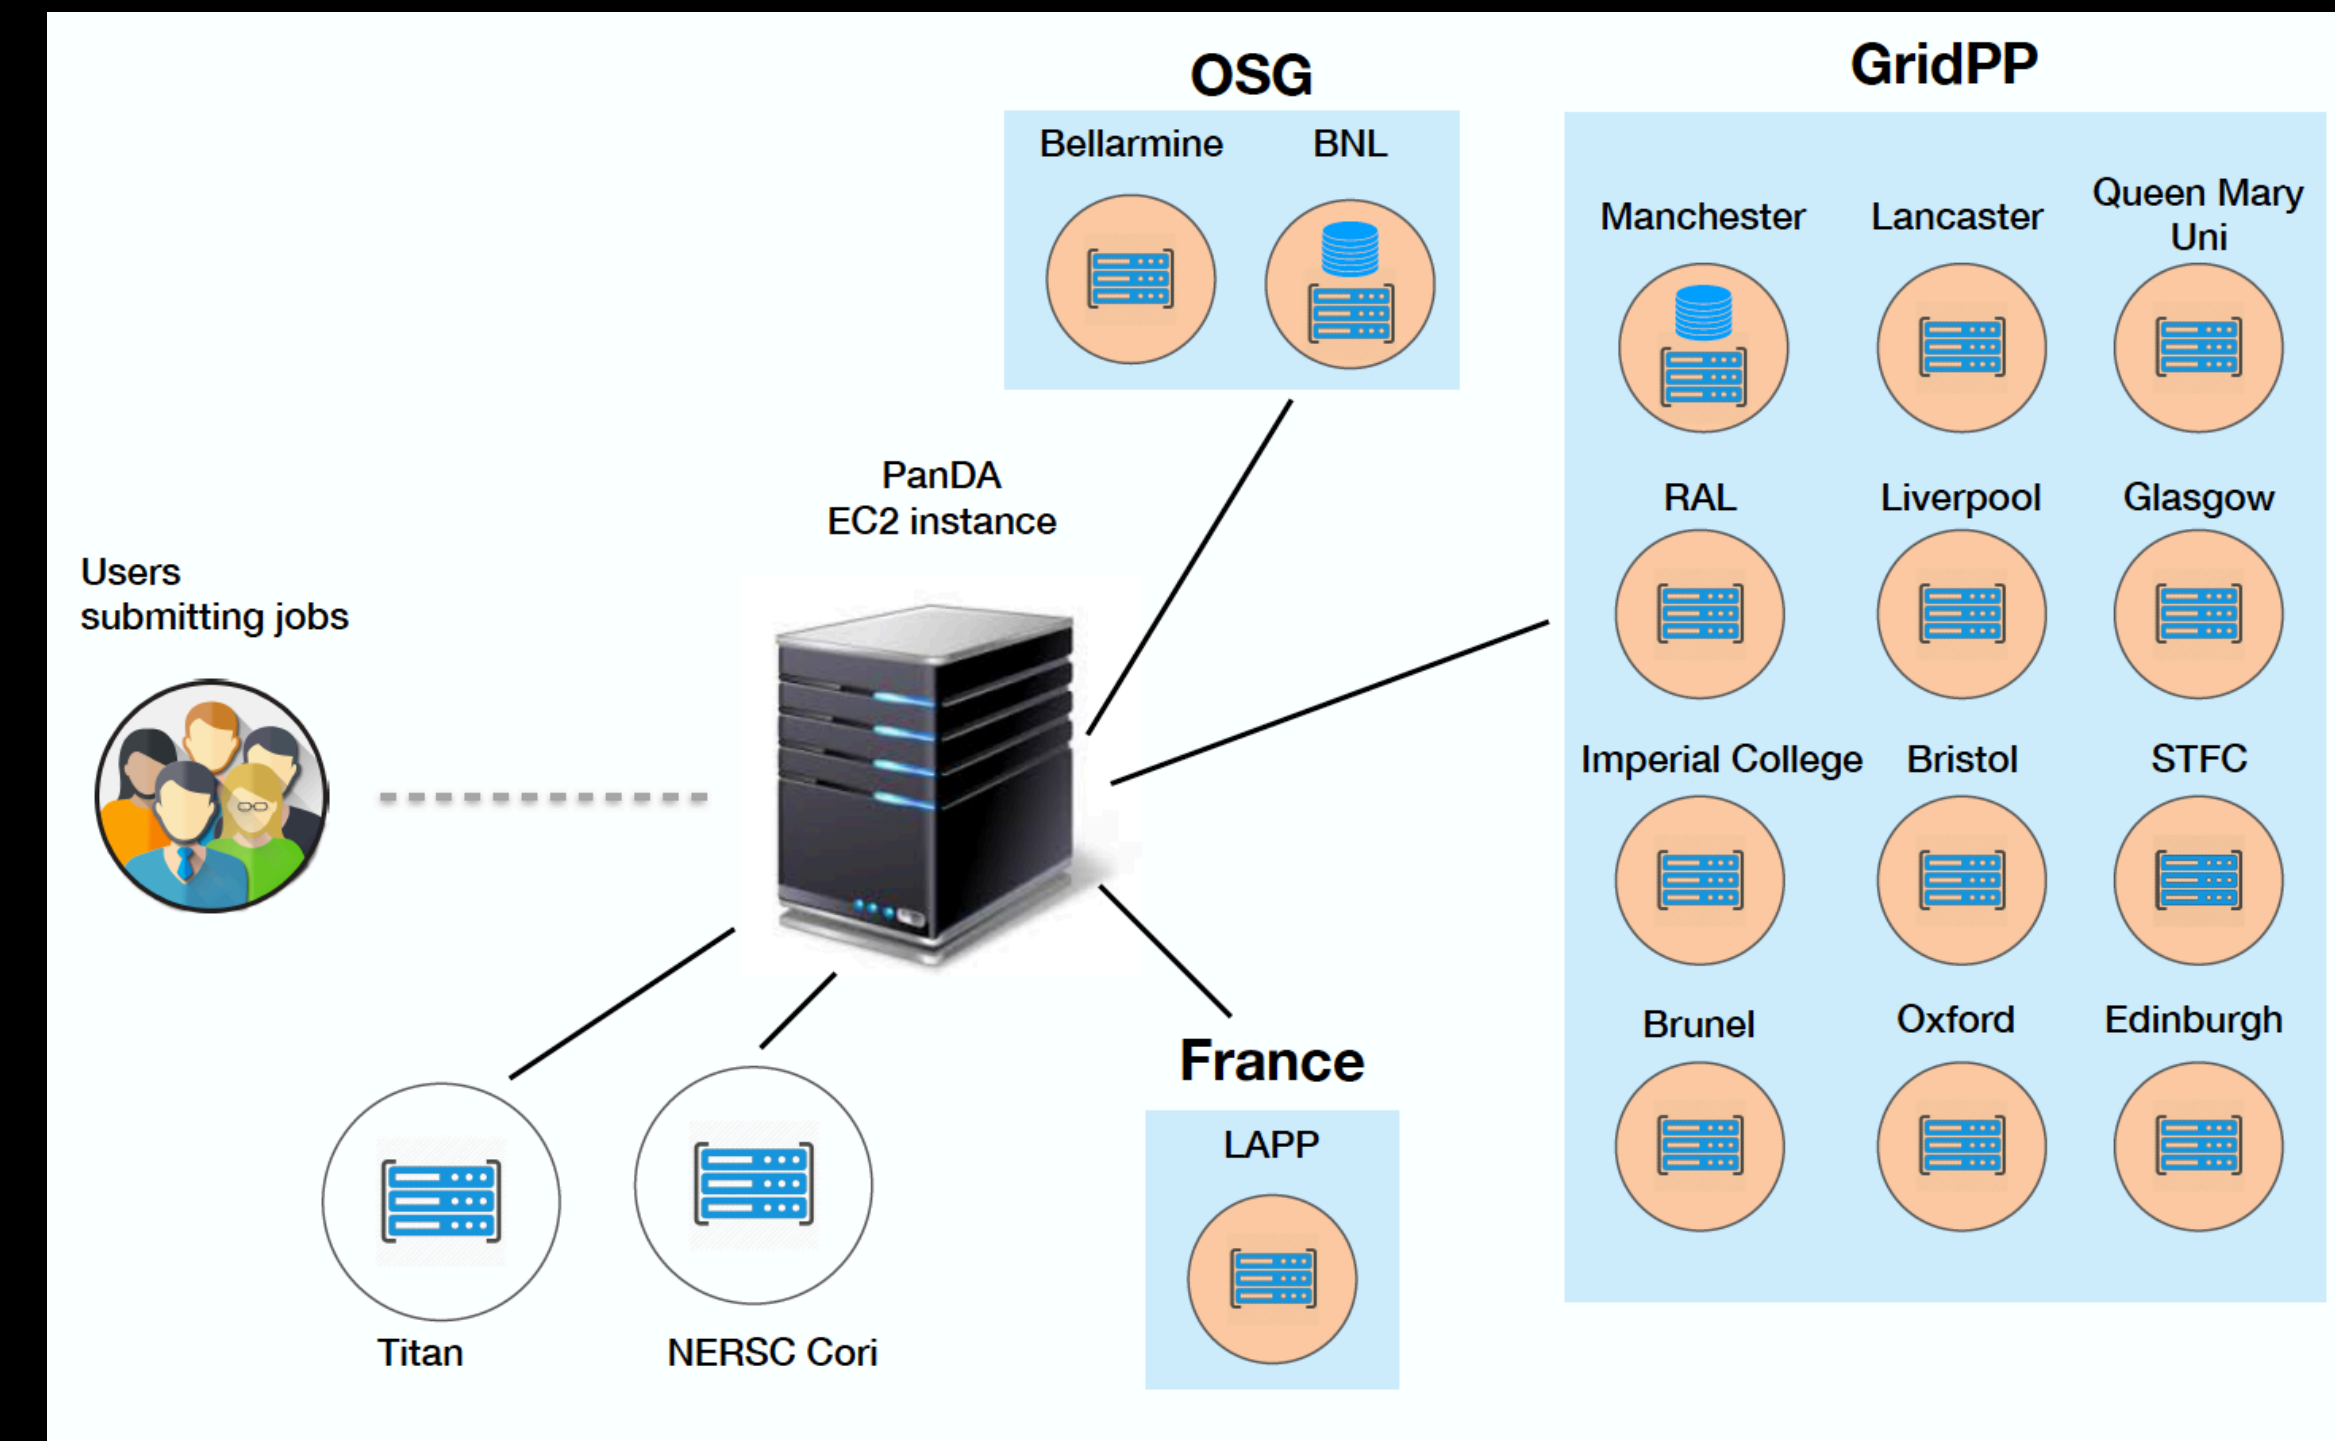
OSG

Bellarmine BNL

GridPP

Manchester Lancaster Queen Mary Uni

RAL Liverpool Glasgow

Imperial College Bristol STFC

Brunel Oxford Edinburgh

PanDA
EC2 instance

Users
submitting jobs

France

LAPP

Titan

NERSC Cori